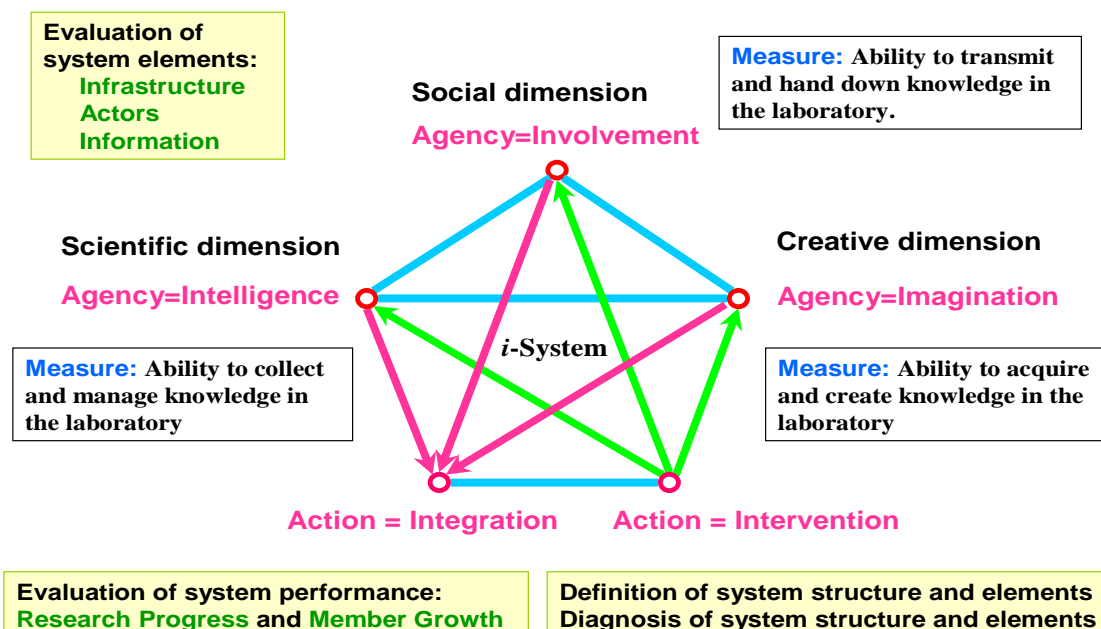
Evaluation of system elements:
Infrastructure
Actors
Information

Social dimension
Agency=Involvement

Measure: Ability to transmit and hand down knowledge in the laboratory.

Scientific dimension
Agency=Intelligence

Creative dimension
Agency=Imagination

i-System

Measure: Ability to collect and manage knowledge in the laboratory

Measure: Ability to acquire and create knowledge in the laboratory

Action = Integration

Action = Intervention

Evaluation of system performance:
Research Progress and Member Growth

Definition of system structure and elements
Diagnosis of system structure and elements